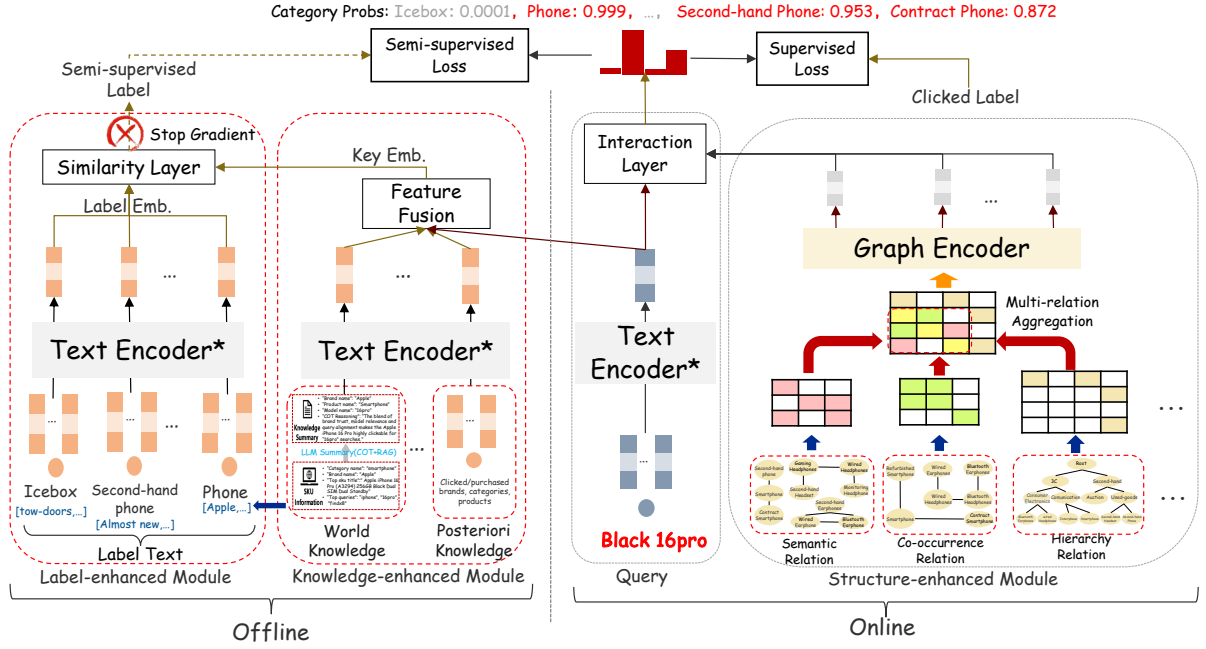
Category Probs: Icebox: 0.0001, Phone: 0.999, ..., Second-hand Phone: 0.953, Contract Phone: 0.872

Semi-supervised Loss

Supervised Loss

Semi-supervised Label

Clicked Label

Stop Gradient

Similarity Layer

Key Emb.

Feature Fusion

Label Emb.

Interaction Layer

Graph Encoder

Multi-relation Aggregation

Text Encoder*

Text Encoder*

Text Encoder*

Knowledge Summary

"Brand name": "Apple" "Product name": "Smartphone" "Model name": "16pro" "COT Reasoning": "The blend of brand trust, model relevance and query alignment makes the Apple iPhone 16 Pro highly clickable for "16pro" searches."

LLM Summary(COT+RAG)

SKU Information

"Category name": "smartphone" "Brand name": "Apple" "Top sku title": "Apple iPhone 16 Pro (A3294) 256GB Black Dual SIM Dual Standby" "Top queries": "iphone", "16pro", "16", "16plus"

Clicked/purchased brands, categories, products

Icebox
[tow-doors,...]

Second-hand phone
[Almost new,...]

Phone
[Apple,...]

Label Text

World Knowledge

Posteriori Knowledge

Black 16pro

Second-hand phone
Gaming Headphones
Wired Headphones
Smartphone
Second-hand Headset
Monitoring Headphones
Contract Smartphone
Wired Earphone
Bluetooth Earphone

Refurbished Smartphone
Wired Earphones
Bluetooth Earphones
Wired Earphones
Bluetooth Earphones
Smartphone
Contract Smartphone

Root
3C
Second-hand
Consumer Electronics
Communication
Auction
Used-goods
Bluetooth Earphones
Wired Headphones
Smartphone
Smartphone
Second-hand Phone
Second-hand Phone

Semantic Relation

Co-occurrence Relation

Hierarchy Relation

Label-enhanced Module

Knowledge-enhanced Module

Query

Structure-enhanced Module

Offline

Online